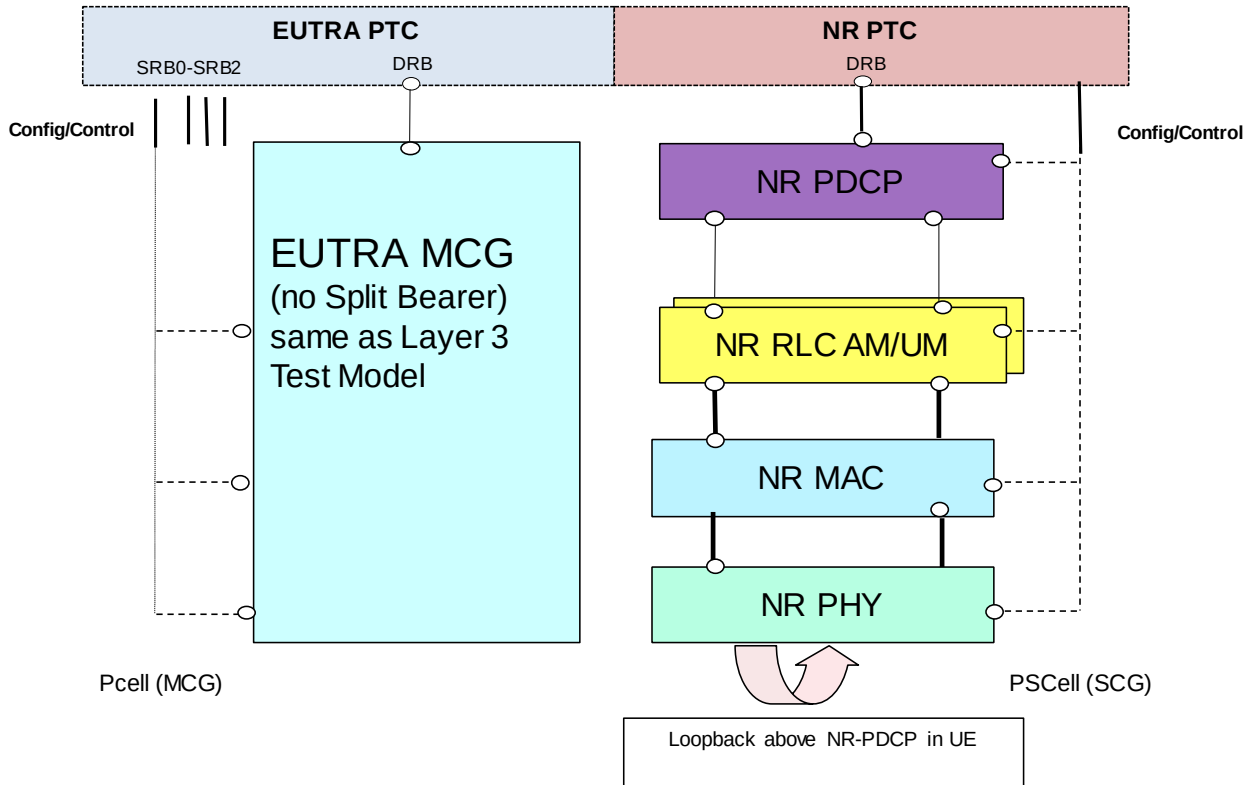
EUTRA PTC

SRB0-SRB2

DRB

NR PTC

DRB

Config/Control

Config/Control

EUTRA MCG (no Split Bearer) same as Layer 3 Test Model

NR PDCP

NR RLC AM/UM

NR MAC

NR PHY

Pcell (MCG)

PSCell (SCG)

Loopback above NR-PDCP in UE